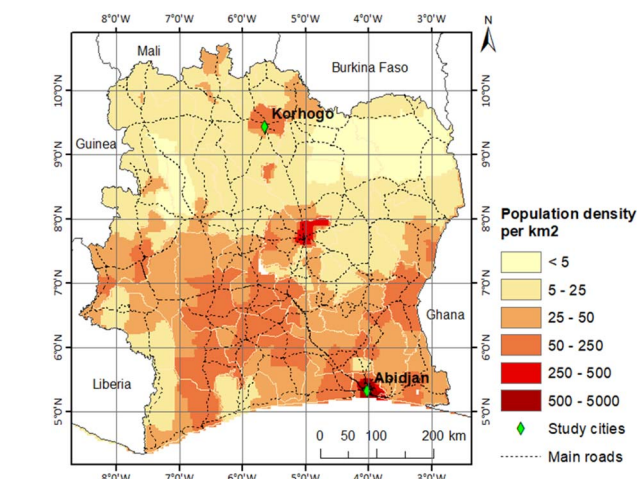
8°0'W 7°0'W 6°0'W 5°0'W 4°0'W 3°0'W

N

Mali

Burkina Faso

10°0'N

Korhogo

Guinea

9°0'N

8°0'N

7°0'N

Ghana

6°0'N

Liberia

Abidjan

5°0'N

0 50 100 200 km

8°0'W 7°0'W 6°0'W 5°0'W 4°0'W 3°0'W

Population density per km2

< 5

5 - 25

25 - 50

50 - 250

250 - 500

500 - 5000

Study cities

Main roads